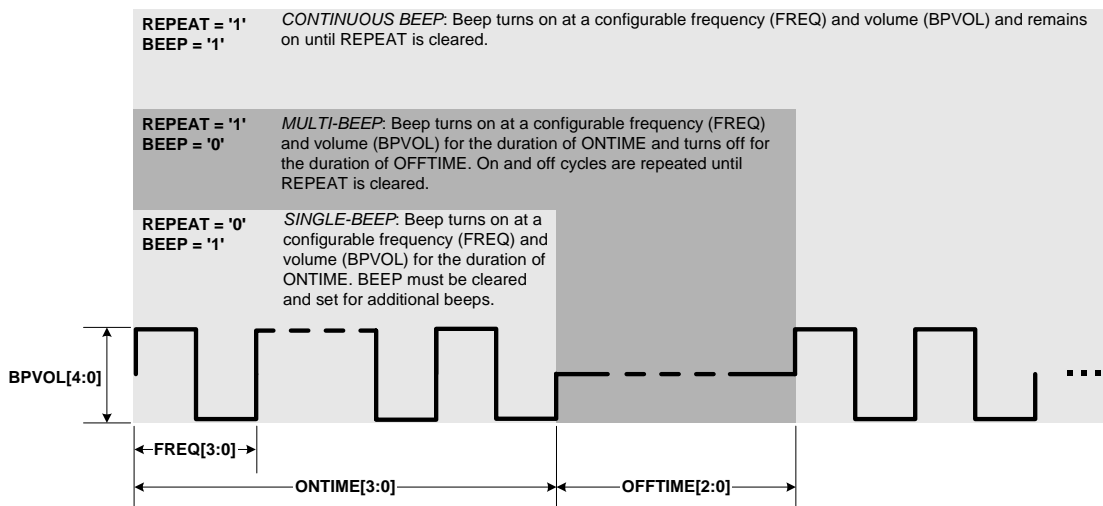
REPEAT = '1'
BEEP = '1'

CONTINUOUS BEEP: Beep turns on at a configurable frequency (FREQ) and volume (BPVOL) and remains on until REPEAT is cleared.

REPEAT = '1'
BEEP = '0'

MULTI-BEEP: Beep turns on at a configurable frequency (FREQ) and volume (BPVOL) for the duration of ONTIME and turns off for the duration of OFFTIME. On and off cycles are repeated until REPEAT is cleared.

REPEAT = '0'
BEEP = '1'

SINGLE-BEEP: Beep turns on at a configurable frequency (FREQ) and volume (BPVOL) for the duration of ONTIME. BEEP must be cleared and set for additional beeps.

BPVOL[4:0]

FREQ[3:0]

ONTIME[3:0]

OFFTIME[2:0]